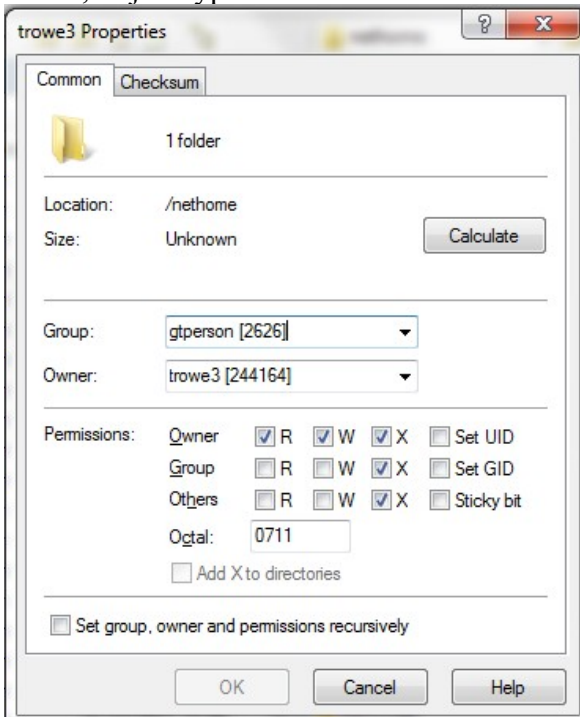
trowe3 Properties

?

X

Common

Checksum

1 folder

Location: /nethome

Size: Unknown

Calculate

Group: gtperson [2626]

Owner: trowe3 [244164]

Permissions:

Owner R W X Set UID

Group R W X Set GID

Others R W X Sticky bit

Octal: 0711

Add X to directories

Set group, owner and permissions recursively

OK

Cancel

Help